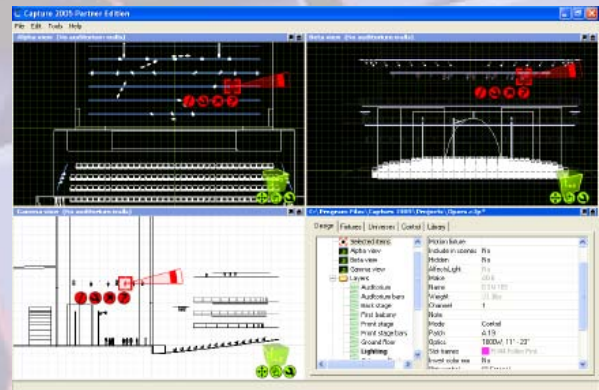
Capture 2005 Partner Edition

File Edit Tools Help

Alpha view (No auditorium walls)

Beta view (No auditorium walls)

Gamma view (No auditorium walls)

C:\Program Files\Capture 2005\Projects\_Opera.c2p*

Design Fixtures Universes Control Library

Selected items
Alpha view
Beta view
Gamma view
Layers
Auditorium
Auditorium bars
Back stage
First balcony
Front stage
Front stage bars
Ground floor
Lighting

Motion fixture
Include in scenes No
Hidden No
AffectsLight No
Make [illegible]
Name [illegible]
Weight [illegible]
Channel 1
Note
Mode Control
Patch 4.19
Optics 1800W, 11° - 23°
Slot frames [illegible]
Invert color mix No
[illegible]